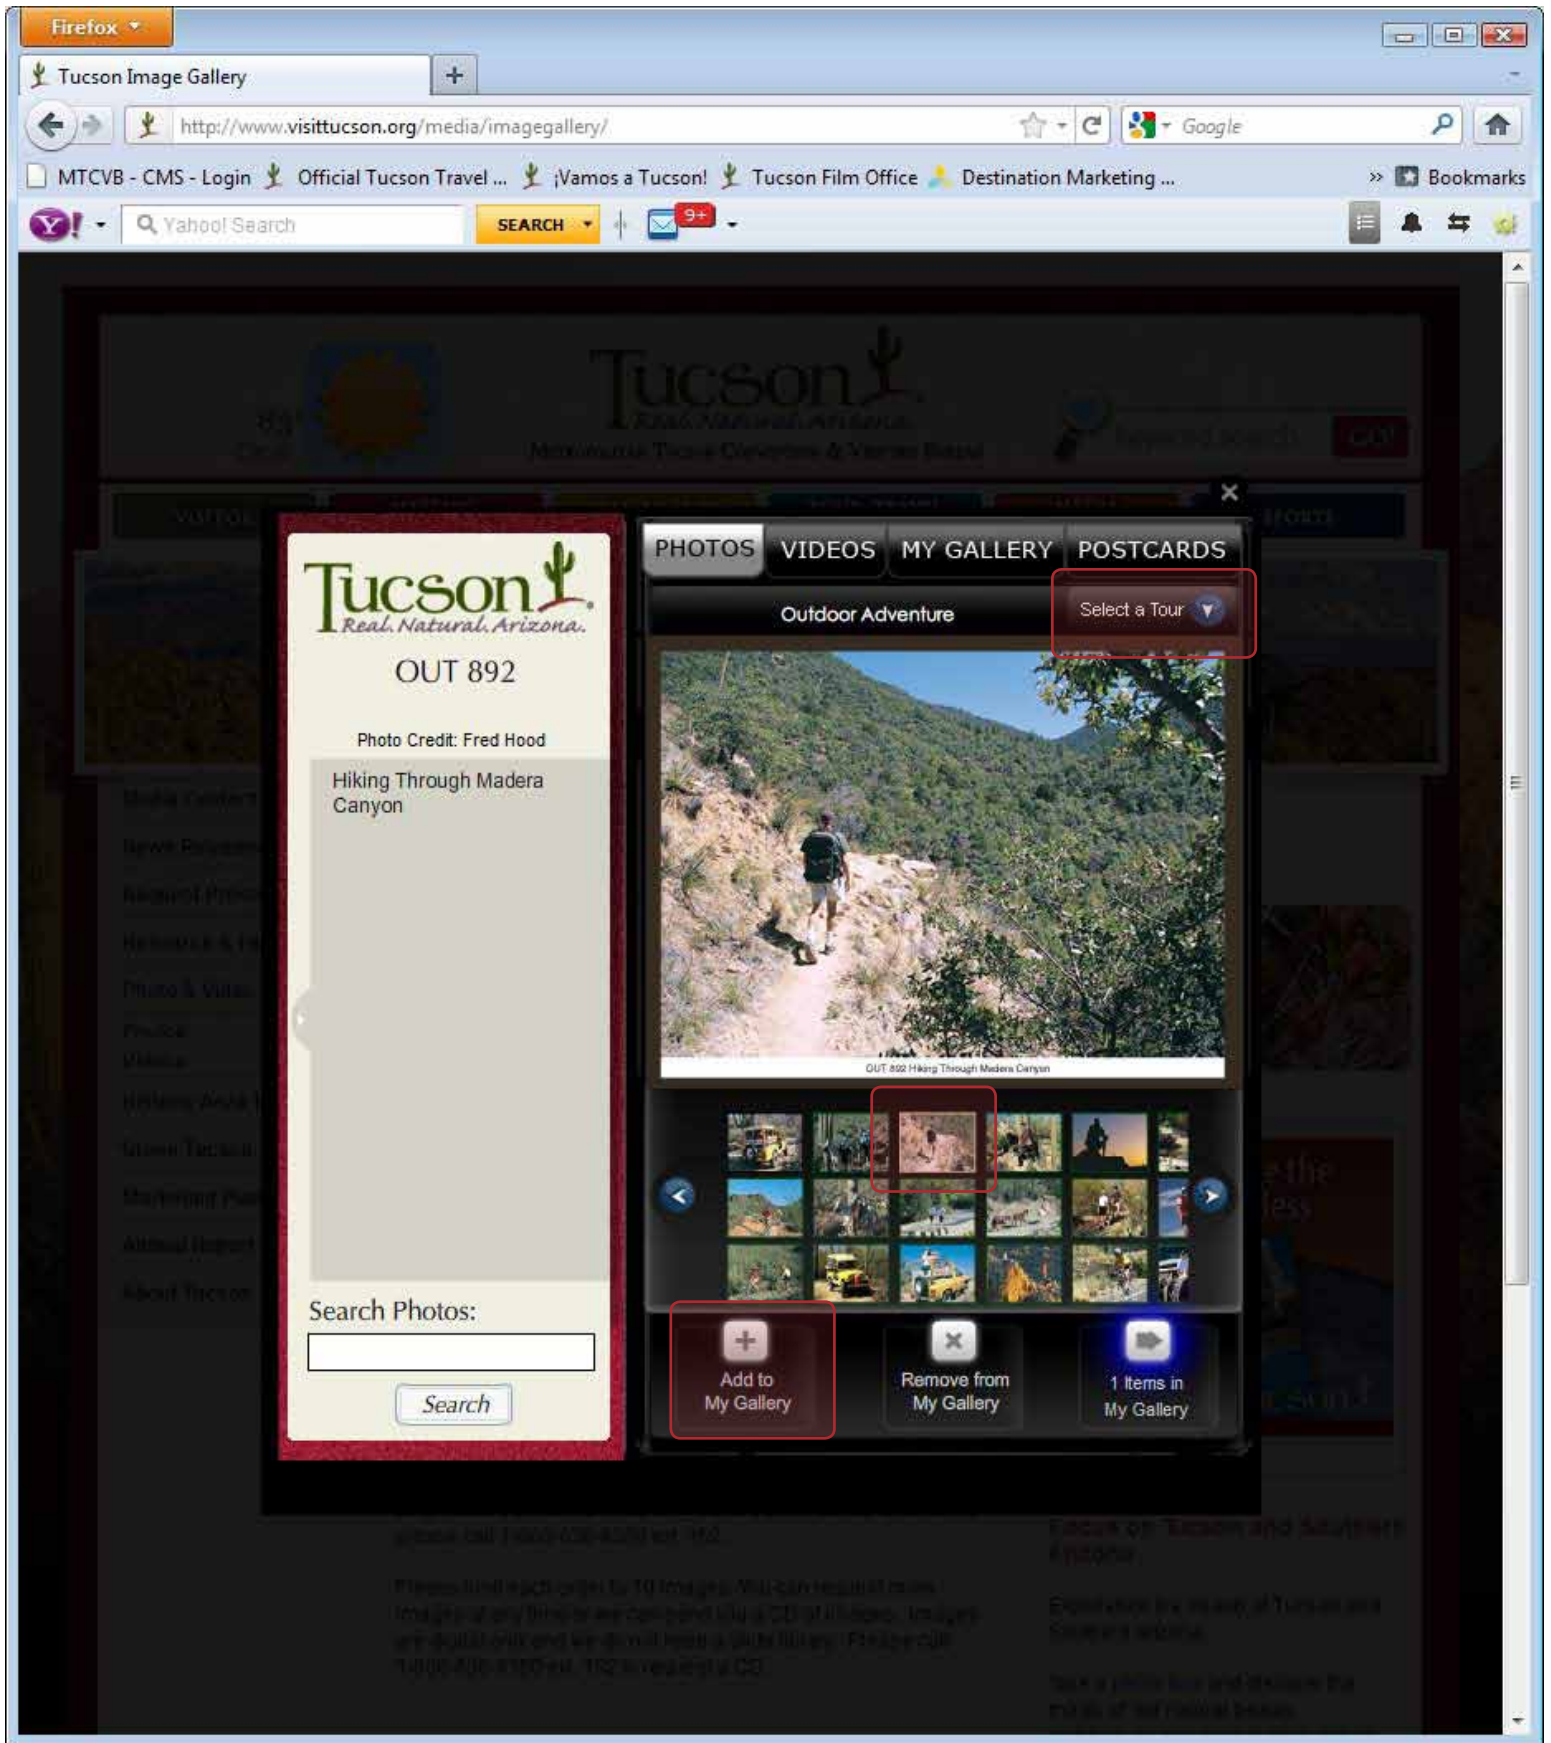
Firefox

Tucson Image Gallery

http://www.visittucson.org/media/imagegallery/

Google

MTCVB - CMS - Login  Official Tucson Travel ...  ¡Vamos a Tucson!  Tucson Film Office  Destination Marketing ...  Bookmarks

Yahoo! Search  SEARCH  9+

Tucson Real. Natural. Arizona.

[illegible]

PHOTOS  VIDEOS  MY GALLERY  POSTCARDS

Tucson Real. Natural. Arizona.

OUT 892

Photo Credit: Fred Hood

Hiking Through Madera Canyon

Outdoor Adventure

Select a Tour

OUT 892 Hiking Through Madera Canyon

Search Photos:

Search

Add to My Gallery

Remove from My Gallery

1 Items in My Gallery

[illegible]